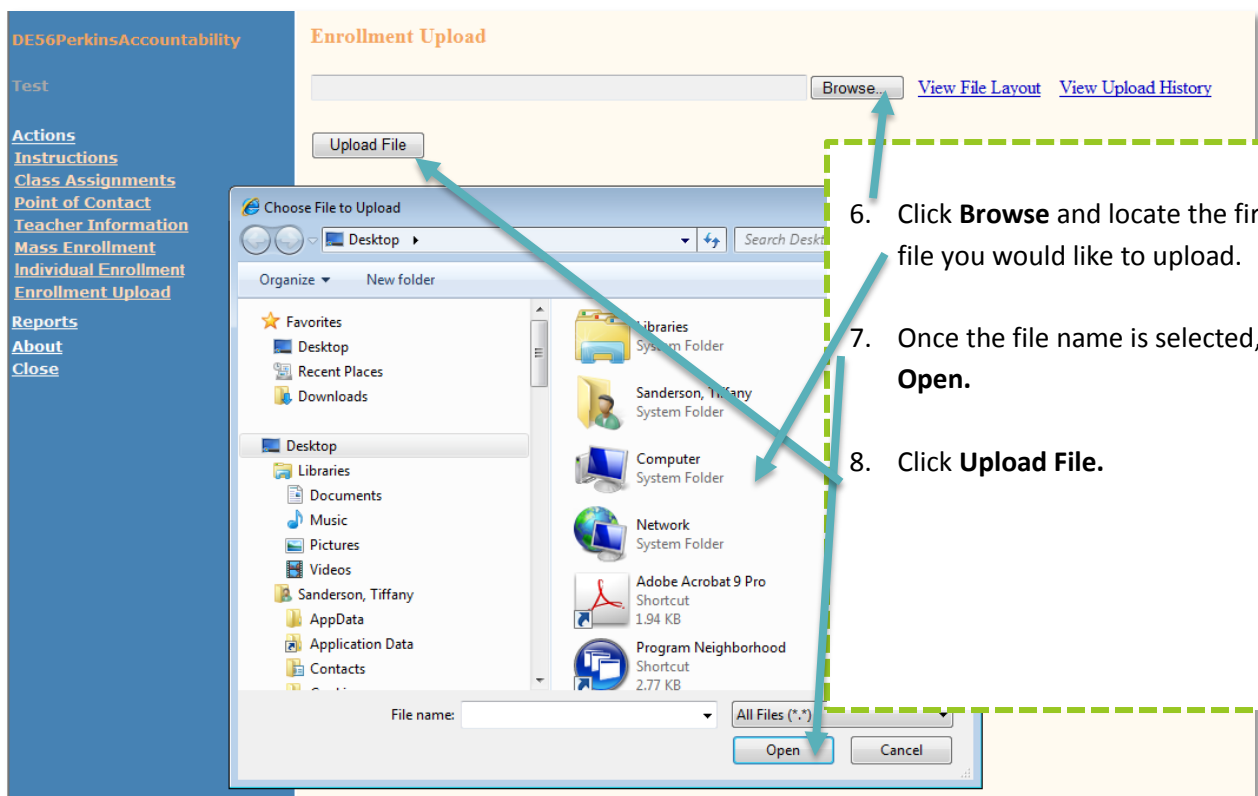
DE56PerkinsAccountability

Test

Actions
Instructions
Class Assignments
Point of Contact
Teacher Information
Mass Enrollment
Individual Enrollment
Enrollment Upload
Reports
About
Close

Enrollment Upload

Browse... View File Layout View Upload History

Upload File

Choose File to Upload

Desktop ▸ Search Deskt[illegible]

Organize ▾ New folder

Favorites
Desktop
Recent Places
Downloads

Desktop
Libraries
Documents
Music
Pictures
Videos
Sanderson, Tiffany
AppData
Application Data
Contacts
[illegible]

Libraries
System Folder

Sanderson, Tiffany
System Folder

Computer
System Folder

Network
System Folder

Adobe Acrobat 9 Pro
Shortcut
1.94 KB

Program Neighborhood
Shortcut
2.77 KB

File name: All Files (*.*)

Open Cancel

6. Click **Browse** and locate the fi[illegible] file you would like to upload.

7. Once the file name is selected, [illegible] **Open.**

8. Click **Upload File.**